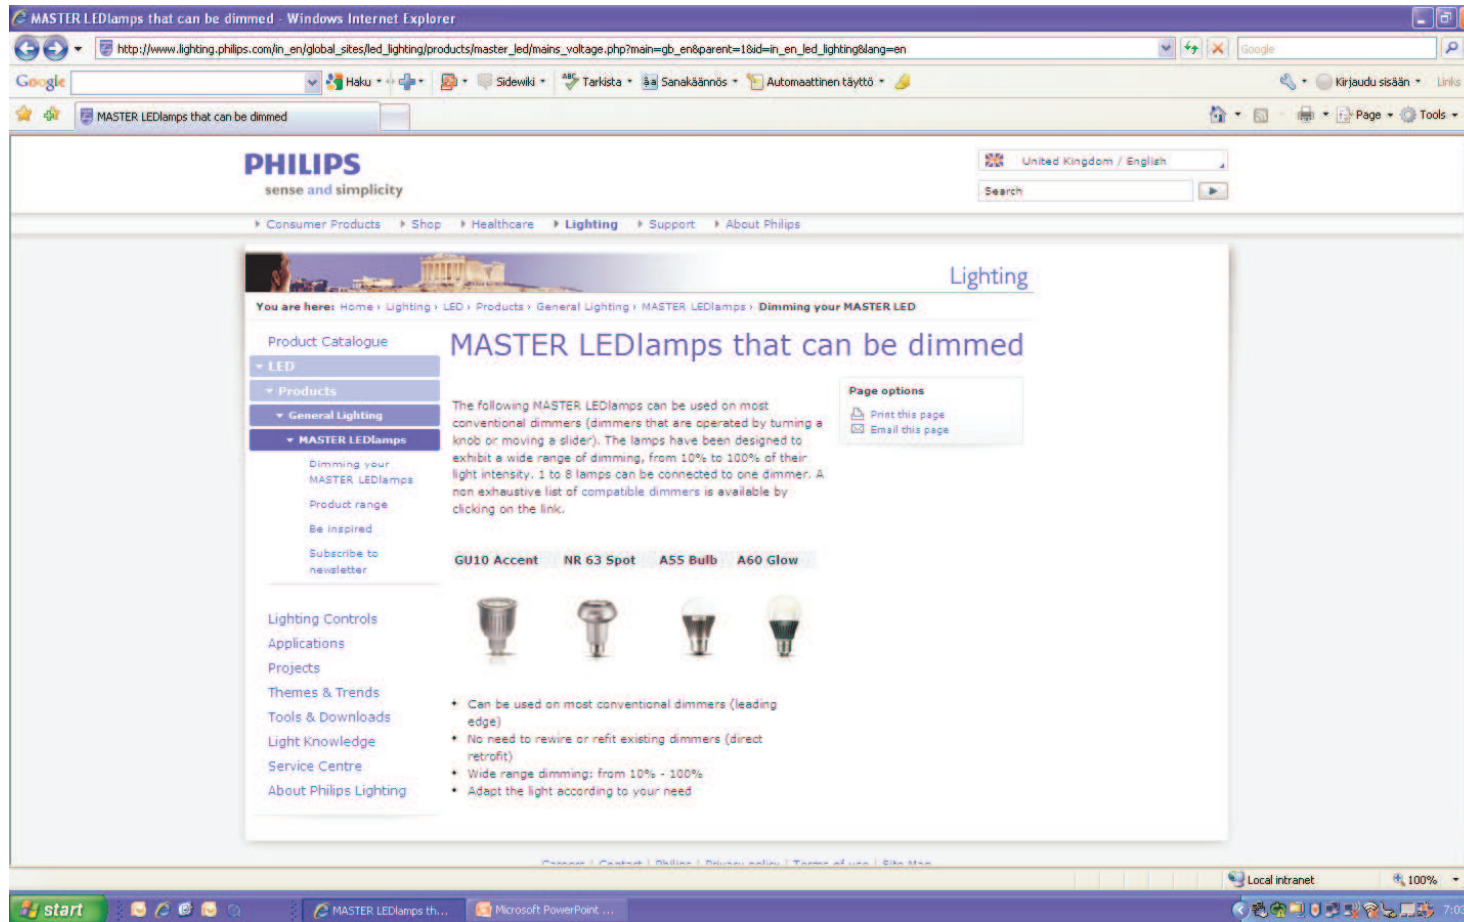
MASTER LEDlamps that can be dimmed - Windows Internet Explorer

http://www.lighting.philips.com/in_en/global_sites/led_lighting/products/master_led/mains_voltage.php?main=gb_en&parent=1&id=in_en_led_lighting&lang=en

Google

Google Haku Sidewiki Tarkista Sanakäännös Automaattinen täyttö Kirjaudu sisään Links

MASTER LEDlamps that can be dimmed

Page Tools

PHILIPS
sense and simplicity

United Kingdom / English

Search

Consumer Products Shop Healthcare Lighting Support About Philips

Lighting

You are here: Home › Lighting › LED › Products › General Lighting › MASTER LEDlamps › Dimming your MASTER LED

Product Catalogue
LED
Products
General Lighting
MASTER LEDlamps
Dimming your MASTER LEDlamps
Product range
Be inspired
Subscribe to newsletter

Lighting Controls
Applications
Projects
Themes & Trends
Tools & Downloads
Light Knowledge
Service Centre
About Philips Lighting

MASTER LEDlamps that can be dimmed

The following MASTER LEDlamps can be used on most conventional dimmers (dimmers that are operated by turning a knob or moving a slider). The lamps have been designed to exhibit a wide range of dimming, from 10% to 100% of their light intensity. 1 to 8 lamps can be connected to one dimmer. A non exhaustive list of compatible dimmers is available by clicking on the link.

Page options
Print this page
Email this page

GU10 Accent NR 63 Spot A55 Bulb A60 Glow

• Can be used on most conventional dimmers (leading edge)
• No need to rewire or refit existing dimmers (direct retrofit)
• Wide range dimming: from 10% - 100%
• Adapt the light according to your need

Careers | Contact | Philips | Privacy policy | Terms of use | Site Map

Local intranet 100%

start MASTER LEDlamps th... Microsoft PowerPoint ... 7:0